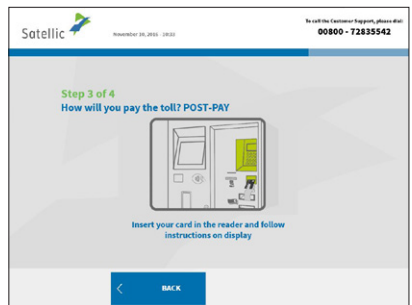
Satellic

November 16, 2015 - 19:22

To call the Customer Support, please dial:
00800 - 72835542

Step 3 of 4
How will you pay the toll? POST-PAY

Insert your card in the reader and follow instructions on display

BACK